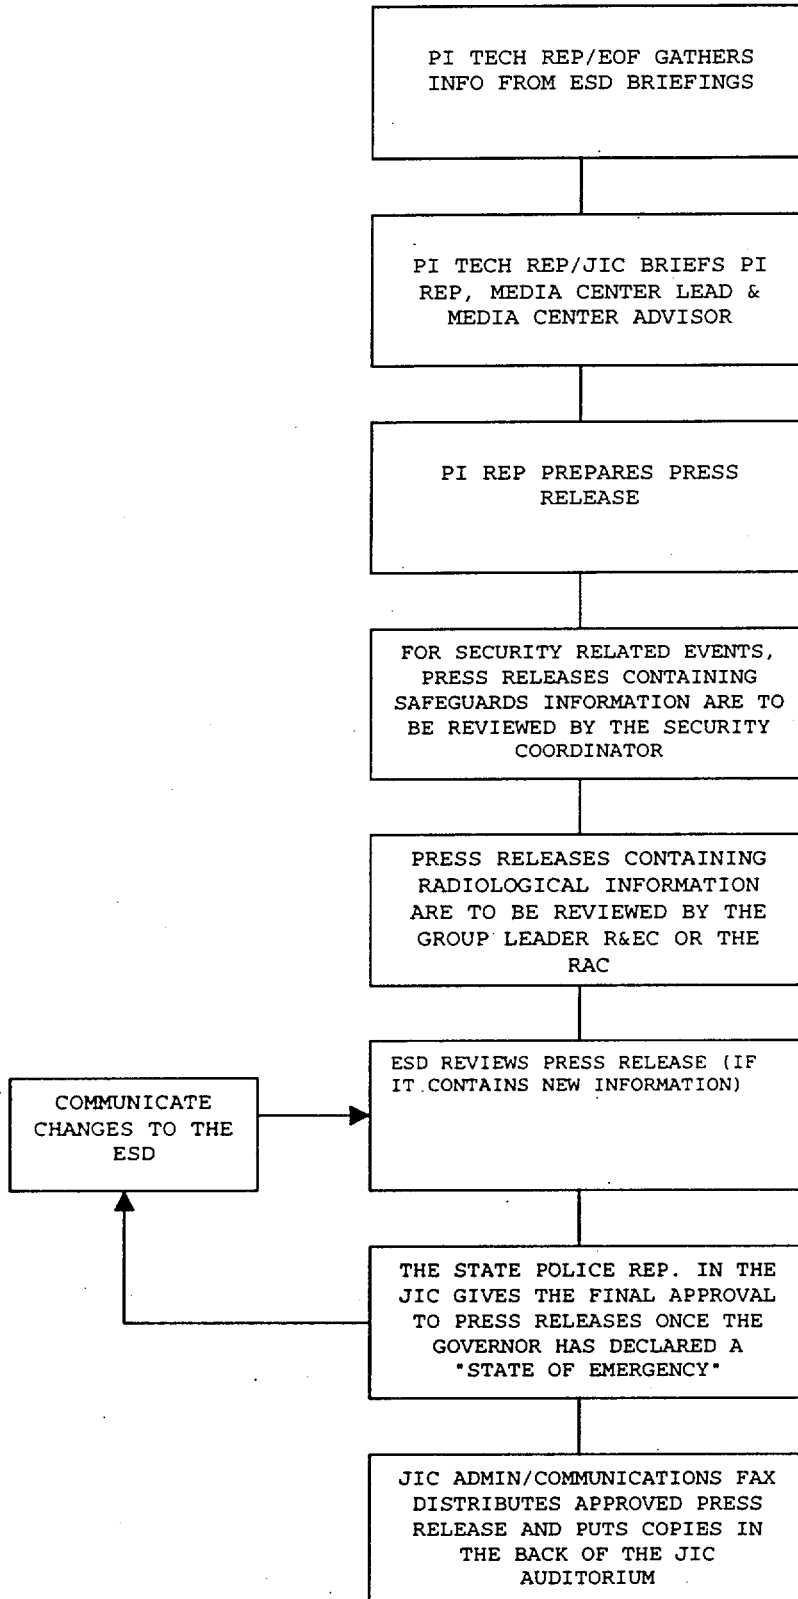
PI TECH REP/EOF GATHERS INFO FROM ESD BRIEFINGS

PI TECH REP/JIC BRIEFS PI REP, MEDIA CENTER LEAD & MEDIA CENTER ADVISOR

PI REP PREPARES PRESS RELEASE

FOR SECURITY RELATED EVENTS, PRESS RELEASES CONTAINING SAFEGUARDS INFORMATION ARE TO BE REVIEWED BY THE SECURITY COORDINATOR

PRESS RELEASES CONTAINING RADIOLOGICAL INFORMATION ARE TO BE REVIEWED BY THE GROUP LEADER R&EC OR THE RAC

COMMUNICATE CHANGES TO THE ESD

ESD REVIEWS PRESS RELEASE (IF IT CONTAINS NEW INFORMATION)

THE STATE POLICE REP. IN THE JIC GIVES THE FINAL APPROVAL TO PRESS RELEASES ONCE THE GOVERNOR HAS DECLARED A "STATE OF EMERGENCY"

JIC ADMIN/COMMUNICATIONS FAX DISTRIBUTES APPROVED PRESS RELEASE AND PUTS COPIES IN THE BACK OF THE JIC AUDITORIUM